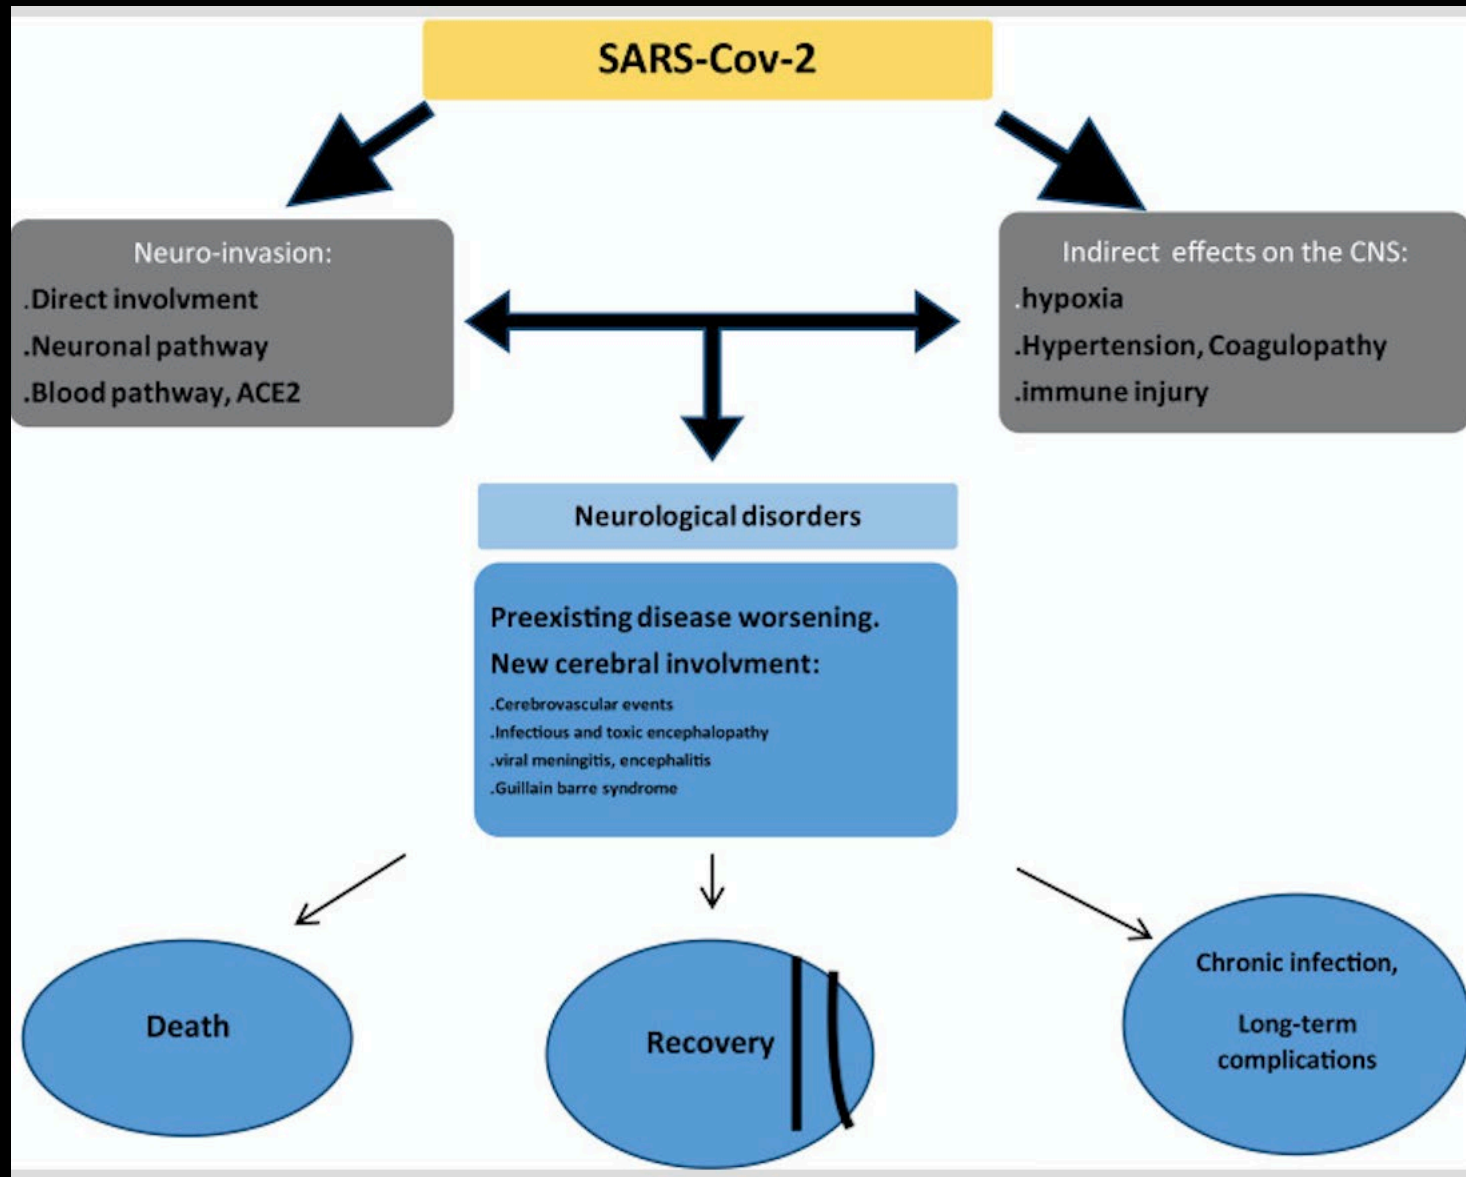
SARS-Cov-2

Neuro-invasion:
.Direct involvment
.Neuronal pathway
.Blood pathway, ACE2

Indirect effects on the CNS:
.hypoxia
.Hypertension, Coagulopathy
.immune injury

Neurological disorders

Preexisting disease worsening.
New cerebral involvment:
.Cerebrovascular events
.Infectious and toxic encephalopathy
.viral meningitis, encephalitis
.Guillain barre syndrome

Death

Recovery

Chronic infection,
Long-term complications